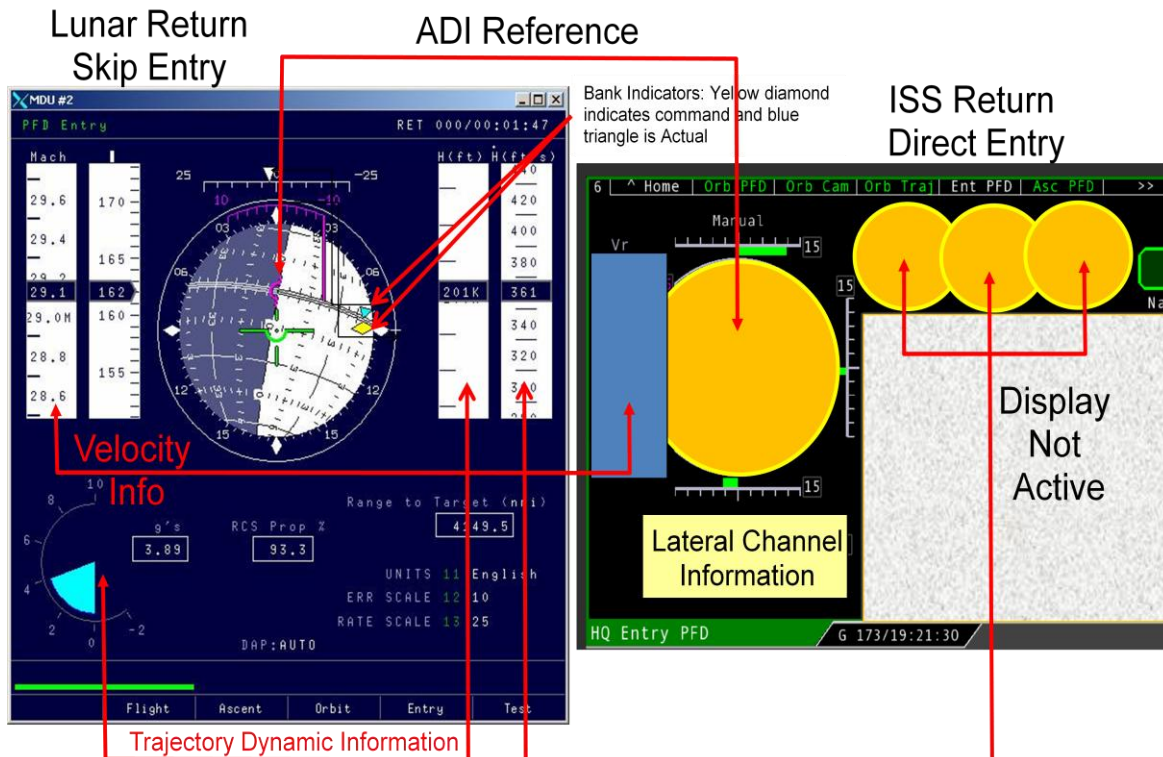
Lunar Return Skip Entry

ADI Reference

Bank Indicators: Yellow diamond indicates command and blue triangle is Actual

ISS Return Direct Entry

MDU #2

PFD Entry

RET 000/00:01:47

Mach

H(ft)

$\dot{H}$(ft/s)

25

-25

10

-10

29.6

29.4

29.2

29.1

29.0M

28.8

28.6

170

165

162

160

155

03

06

09

12

15

201K

440

420

400

380

361

340

320

300

Velocity Info

Range to Target (nmi)

4149.5

g's

3.89

RCS Prop %

93.3

10

8

6

4

2

0

-2

UNITS 11 English

ERR SCALE 12 10

RATE SCALE 13 25

DAP:AUTO

Flight

Ascent

Orbit

Entry

Test

Trajectory Dynamic Information

6

^ Home

Orb PFD

Orb Cam

Orb Traj

Ent PFD

Asc PFD

>>

Manual

15

Vr

15

15

Na

Display Not Active

Lateral Channel Information

HQ Entry PFD

G 173/19:21:30